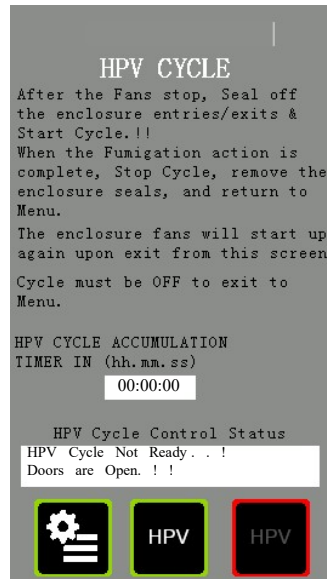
HPV CYCLE

After the Fans stop, Seal off the enclosure entries/exits & Start Cycle.!!
When the Fumigation action is complete, Stop Cycle, remove the enclosure seals, and return to Menu.
The enclosure fans will start up again upon exit from this screen

Cycle must be OFF to exit to Menu.

HPV CYCLE ACCUMULATION TIMER IN (hh.mm.ss)

00:00:00

HPV Cycle Control Status

HPV Cycle Not Ready. . !
Doors are Open. ! !

HPV

HPV